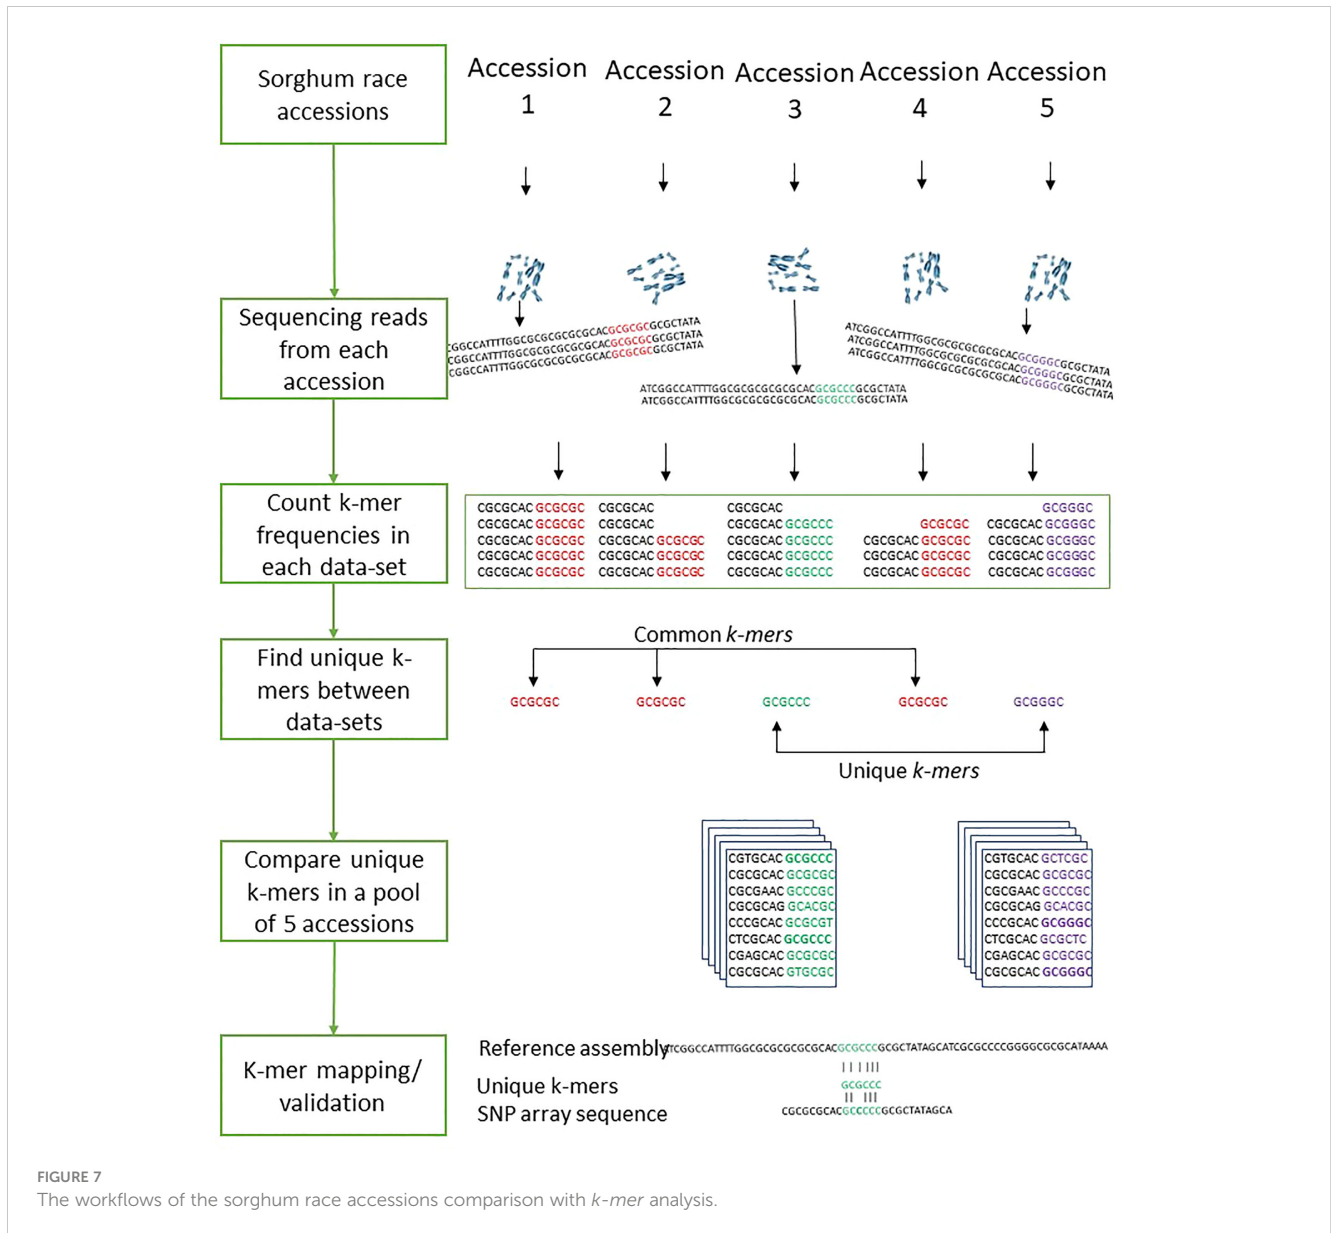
Sorghum race accessions

Accession 1

Accession 2

Accession 3

Accession 4

Accession 5

Sequencing reads from each accession

CGGCCATTTTGGCGCGCGCGCGCACGCGCGCGCGCTATA
CGGCCATTTTGGCGCGCGCGCGCACGCGCGCGCGCTATA
CGGCCATTTTGGCGCGCGCGCGCACGCGCGCGCGCTATA

ATCGGCCATTTTGGCGCGCGCGCGCACGCGCCCGCGCTATA
ATCGGCCATTTTGGCGCGCGCGCGCACGCGCCCGCGCTATA

ATCGGCCATTTTGGCGCGCGCGCGCACGCGGGCGCGCTATA
ATCGGCCATTTTGGCGCGCGCGCGCACGCGGGCGCGCTATA
ATCGGCCATTTTGGCGCGCGCGCGCACGCGGGCGCGCTATA

Count k-mer frequencies in each data-set

| | | | | |
|---|---|---|---|---|
| CGCGCAC GCGCGC | CGCGCAC | CGCGCAC | | GCGGGC |
| CGCGCAC GCGCGC | CGCGCAC | CGCGCAC GCGCCC | GCGCGC | CGCGCAC GCGGGC |
| CGCGCAC GCGCGC | CGCGCAC GCGCGC | CGCGCAC GCGCCC | CGCGCAC GCGCGC | CGCGCAC GCGGGC |
| CGCGCAC GCGCGC | CGCGCAC GCGCGC | CGCGCAC GCGCCC | CGCGCAC GCGCGC | CGCGCAC GCGGGC |
| CGCGCAC GCGCGC | CGCGCAC GCGCGC | CGCGCAC GCGCCC | CGCGCAC GCGCGC | CGCGCAC GCGGGC |

Find unique k-mers between data-sets

Common k-mers

GCGCGC GCGCGC GCGCCC GCGCGC GCGGGC

Unique k-mers

Compare unique k-mers in a pool of 5 accessions

CGTGCAC GCGCCC
CGCGCAC GCGCGC
CGCGAAC GCCCGC
CGCGCAG GCACGC
CCCGCAC GCGCGT
CTCGCAC GCGCCC
CGAGCAC GCGCGC
CGCGCAC GTGCGC

CGTGCAC GCTCGC
CGCGCAC GCGCGC
CGCGAAC GCCCGC
CGCGCAG GCACGC
CCCGCAC GCGGGC
CTCGCAC GCGCTC
CGAGCAC GCGCGC
CGCGCAC GCGGGC

K-mer mapping/ validation

Reference assembly TCGGCCATTTTGGCGCGCGCGCGCACGCGCCCGCGCTATAGCATCGCGCCCCGGGGCGCGCATAAAA

Unique k-mers GCGCCC

SNP array sequence CGCGCGCACGCCCCGCGCTATAGCA

FIGURE 7

The workflows of the sorghum race accessions comparison with k-mer analysis.